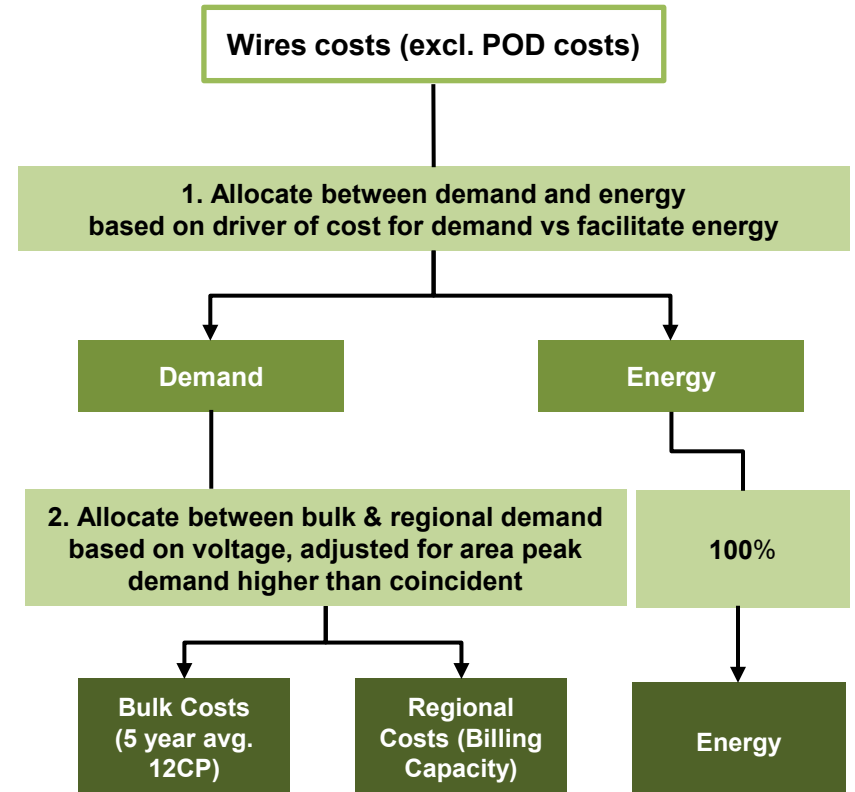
Wires costs (excl. POD costs)

1. Allocate between demand and energy based on driver of cost for demand vs facilitate energy

Demand

Energy

2. Allocate between bulk & regional demand based on voltage, adjusted for area peak demand higher than coincident

100%

Bulk Costs (5 year avg. 12CP)

Regional Costs (Billing Capacity)

Energy